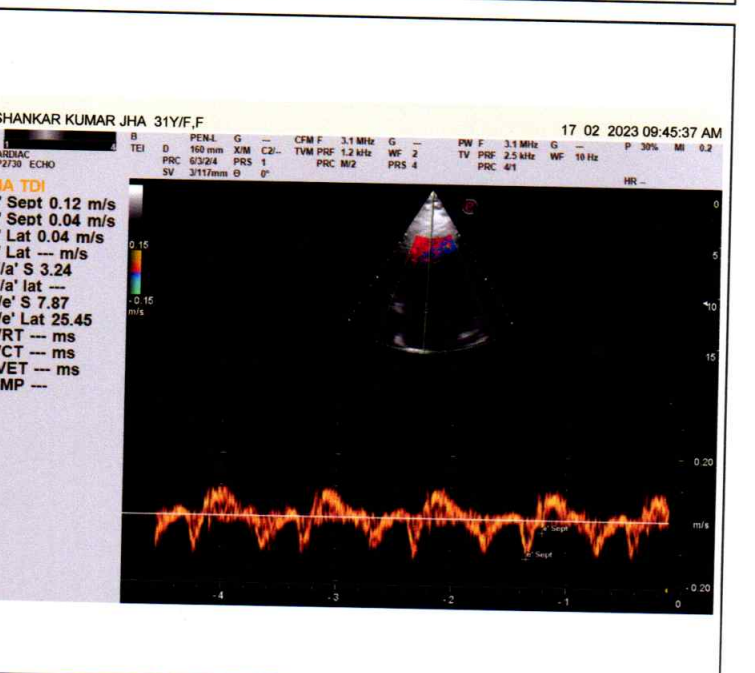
SHANKAR KUMAR JHA 31Y/F,F

17 02 2023 09:45:37 AM

B TEI | D 160 mm | X/M C2/-- | G --
PEN-L PRC 6/3/2/4 | PRS 1
SV 3/117mm | θ 0°

CFM F 3.1 MHz | G --
TVM PRF 1.2 kHz | WF 2
PRC M/2 | PRS 4

PW F 3.1 MHz | G --
TV PRF 2.5 kHz | WF 10 Hz
PRC 4/1

P 30% MI 0.2

HR --

ARDIAC
2730 ECHO

IA TDI
' Sept 0.12 m/s
' Sept 0.04 m/s
' Lat 0.04 m/s
' Lat --- m/s
/a' S 3.24
/a' lat ---
/e' S 7.87
/e' Lat 25.45
VRT --- ms
VCT --- ms
VET --- ms
MP ---

0.15
-0.15
m/s

0
5
10
15

0.20
m/s
-0.20

e' Sept
a' Sept

-4
-3
-2
-1
0